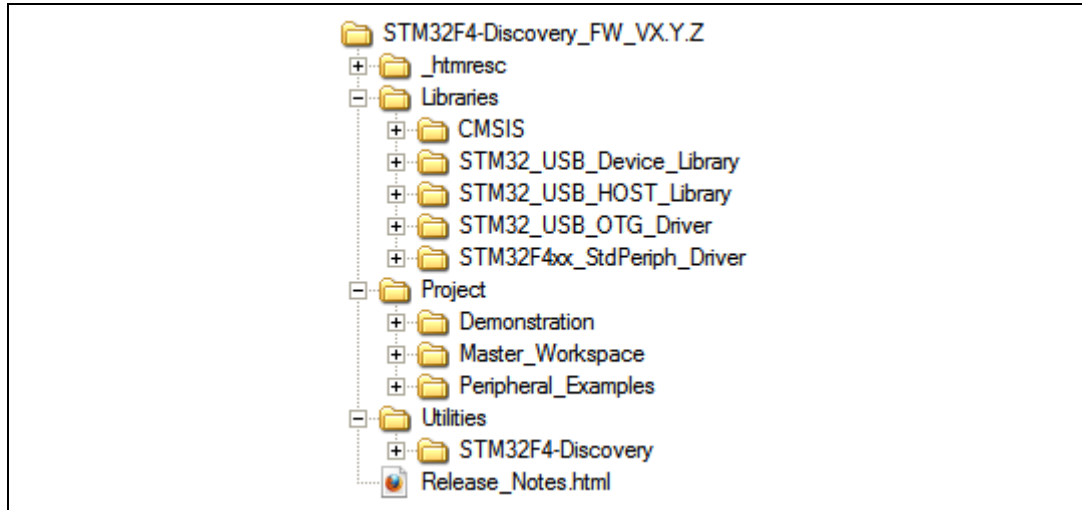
STM32F4-Discovery_FW_VX.Y.Z
_htmresc
Libraries
CMSIS
STM32_USB_Device_Library
STM32_USB_HOST_Library
STM32_USB_OTG_Driver
STM32F4xx_StdPeriph_Driver
Project
Demonstration
Master_Workspace
Peripheral_Examples
Utilities
STM32F4-Discovery
Release_Notes.html